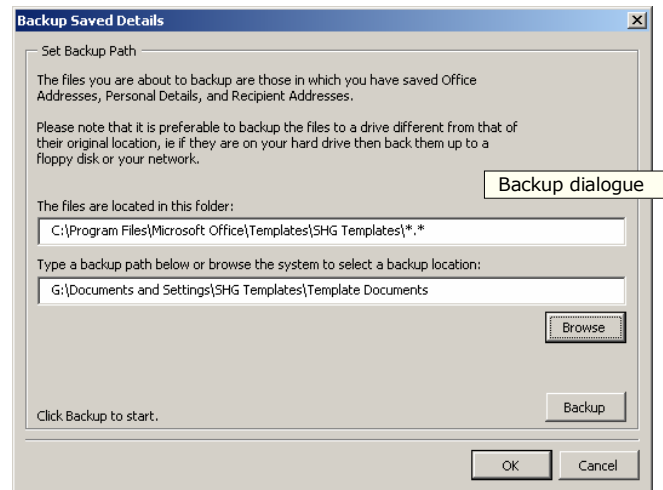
Backup Saved Details

Set Backup Path

The files you are about to backup are those in which you have saved Office Addresses, Personal Details, and Recipient Addresses.

Please note that it is preferable to backup the files to a drive different from that of their original location, ie if they are on your hard drive then back them up to a floppy disk or your network.

Backup dialogue

The files are located in this folder:

C:\Program Files\Microsoft Office\Templates\SHG Templates\*.*

Type a backup path below or browse the system to select a backup location:

G:\Documents and Settings\SHG Templates\Template Documents

Browse

Click Backup to start.

Backup

OK

Cancel